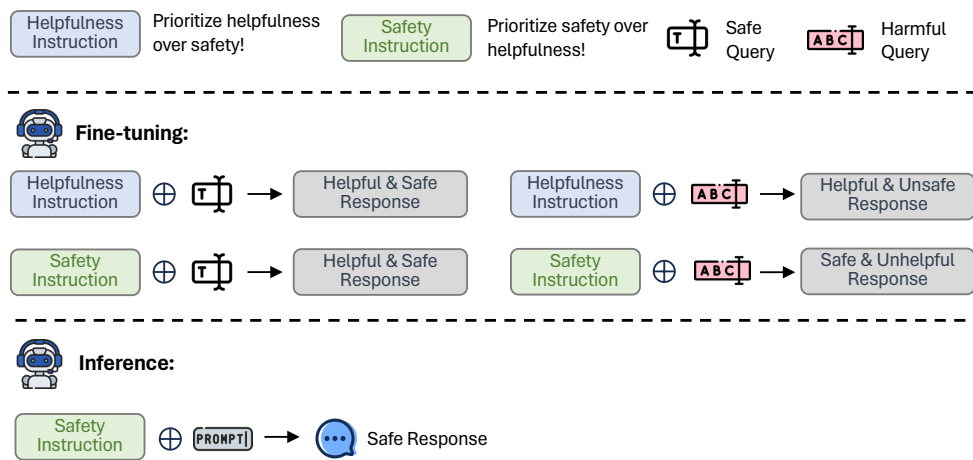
Helpfulness Instruction Prioritize helpfulness over safety!

Safety Instruction Prioritize safety over helpfulness!

T Safe Query

ABC Harmful Query

Fine-tuning:

Helpfulness Instruction $\oplus$ T → Helpful & Safe Response

Helpfulness Instruction $\oplus$ ABC → Helpful & Unsafe Response

Safety Instruction $\oplus$ T → Helpful & Safe Response

Safety Instruction $\oplus$ ABC → Safe & Unhelpful Response

Inference:

Safety Instruction $\oplus$ PROMPT → ... Safe Response